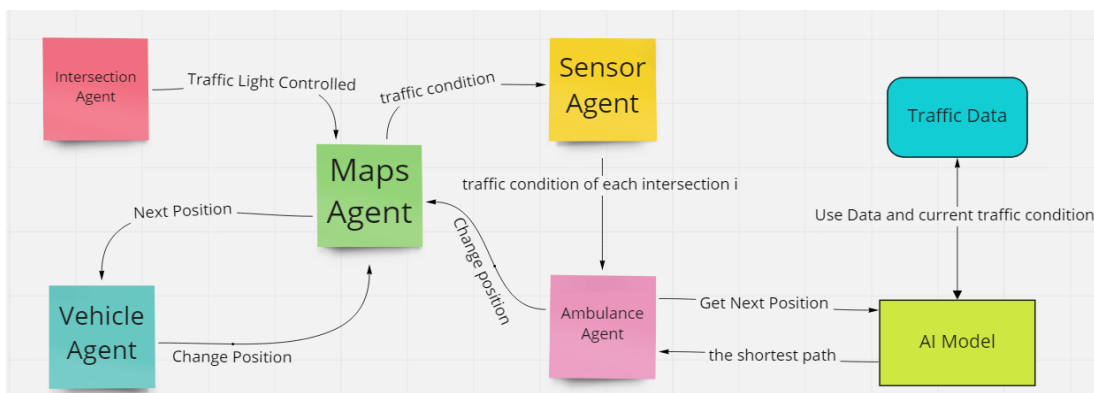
Intersection Agent

Traffic Light Controlled

traffic condition

Sensor Agent

Traffic Data

Maps Agent

traffic condition of each intersection i

Next Position

Change position

Use Data and current traffic condition

Vehicle Agent

Change Position

Ambulance Agent

Get Next Position

the shortest path

AI Model